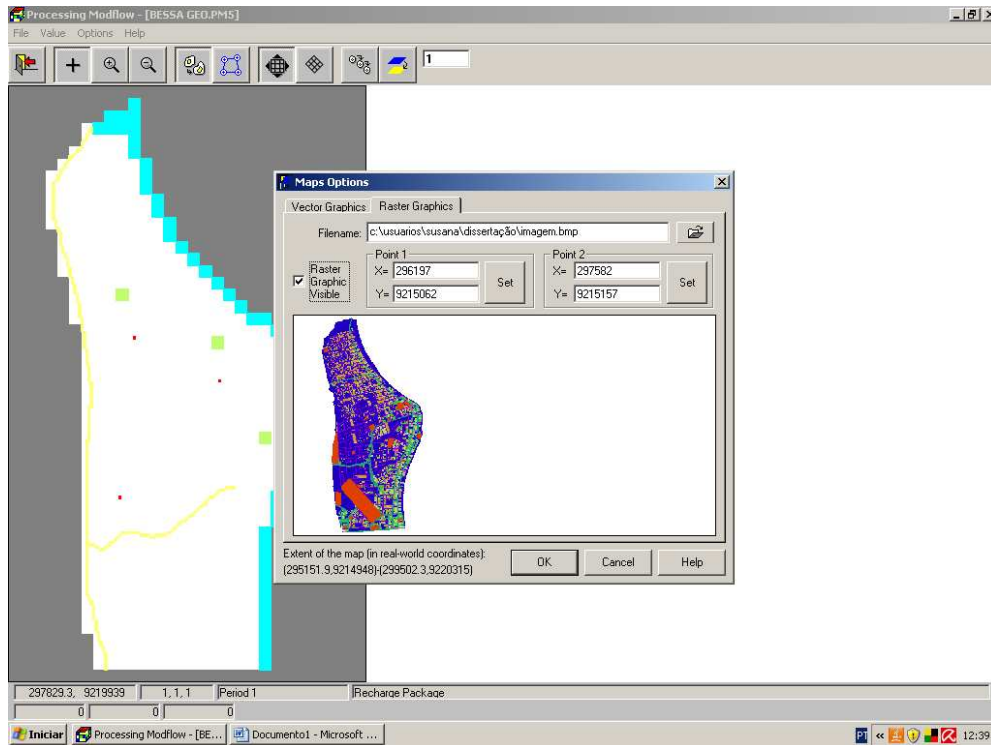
Processing Modflow - [BESSA GEO.PM5]

File Value Options Help

1

Maps Options

Vector Graphics | Raster Graphics

Filename: c:\usuarios\susana\dissertação\imagem.bmp

Raster Graphic Visible

Point 1
X= 296197
Y= 9215062
Set

Point 2
X= 297582
Y= 9215157
Set

Extent of the map (in real-world coordinates):
(295151.9,9214948)-(299502.3,9220315)

OK
Cancel
Help

297829.3, 9219939 | 1, 1, 1 | Period 1 | Recharge Package

0 | 0 | 0

Iniciar | Processing Modflow - [BE... | Documento1 - Microsoft ...

PT « 12:39